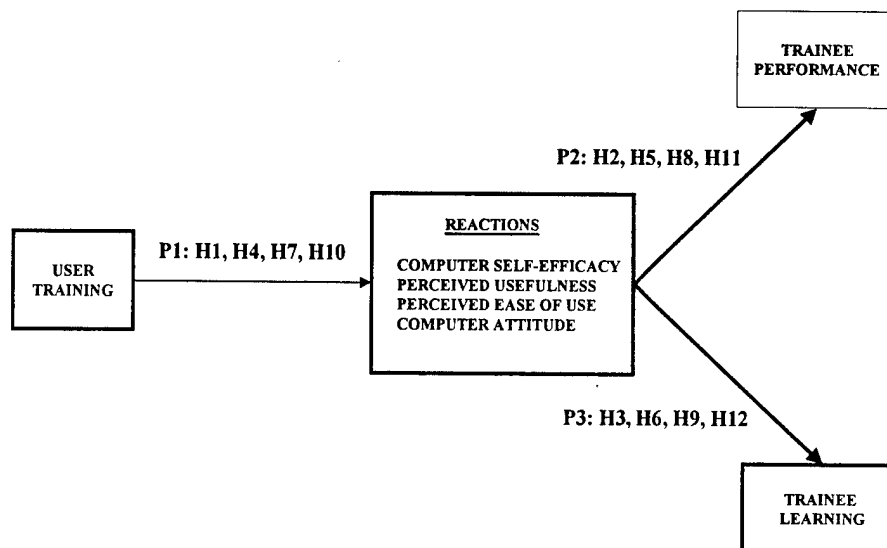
TRAINEE PERFORMANCE

P2: H2, H5, H8, H11

USER TRAINING

P1: H1, H4, H7, H10

REACTIONS

COMPUTER SELF-EFFICACY
PERCEIVED USEFULNESS
PERCEIVED EASE OF USE
COMPUTER ATTITUDE

P3: H3, H6, H9, H12

TRAINEE LEARNING